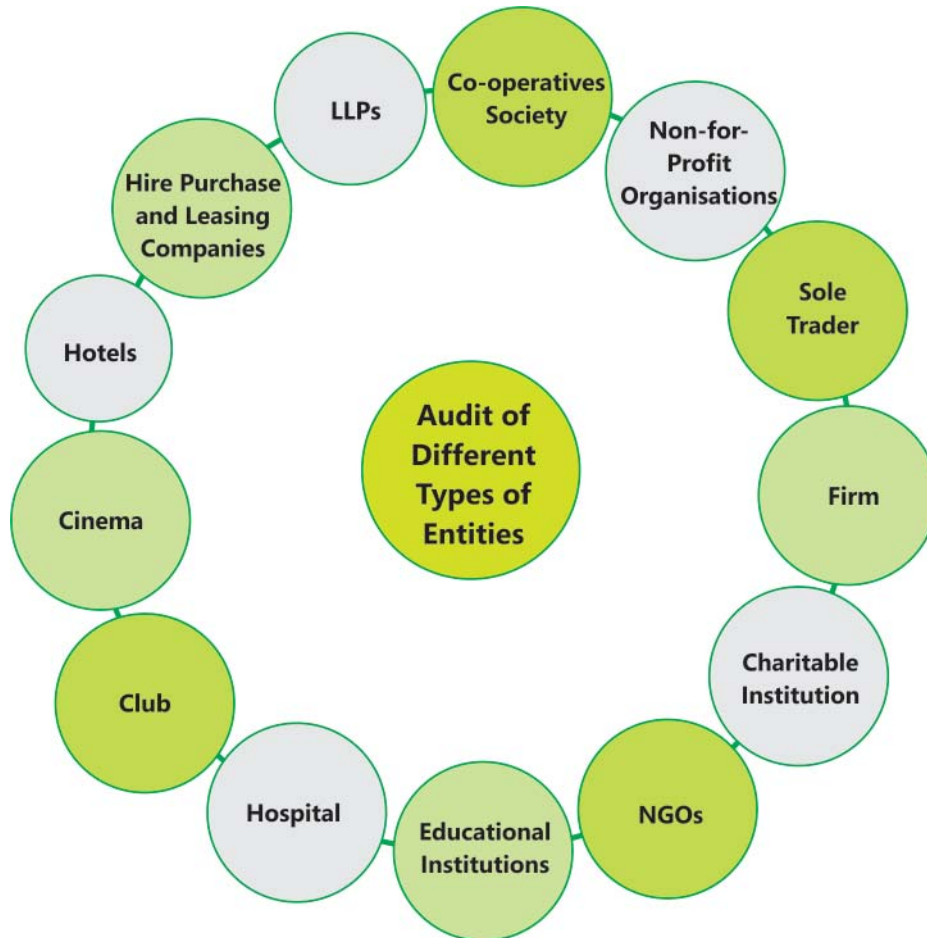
Audit of Different Types of Entities

Co-operatives Society

Non-for-Profit Organisations

Sole Trader

Firm

Charitable Institution

NGOs

Educational Institutions

Hospital

Club

Cinema

Hotels

Hire Purchase and Leasing Companies

LLPs